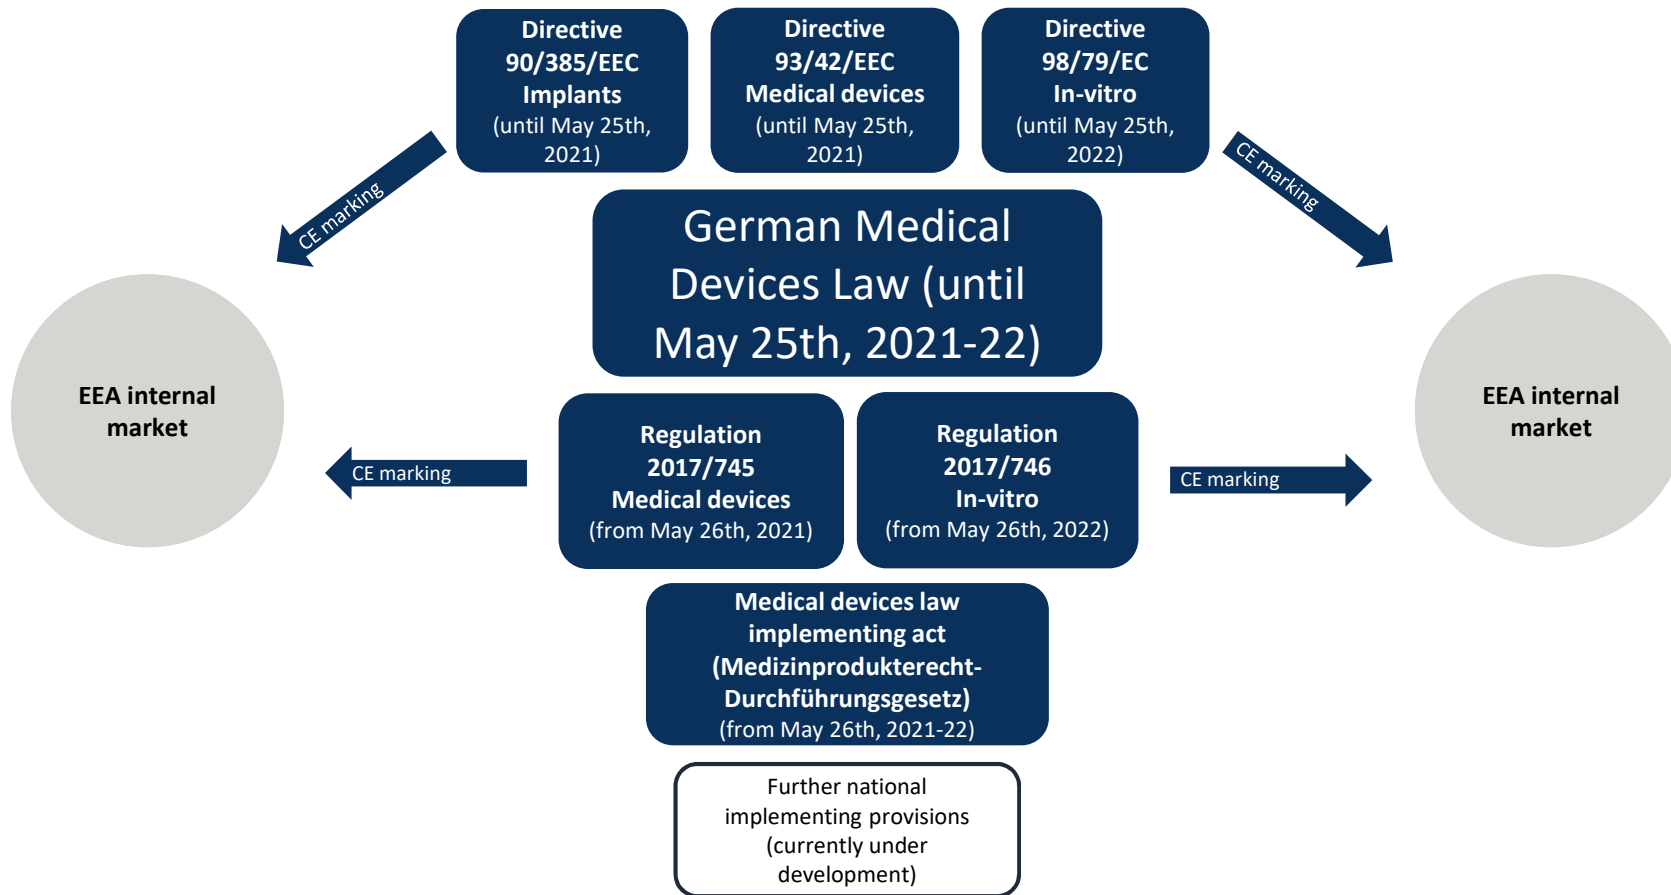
Directive 90/385/EEC Implants (until May 25th, 2021)

Directive 93/42/EEC Medical devices (until May 25th, 2021)

Directive 98/79/EC In-vitro (until May 25th, 2022)

CE marking

CE marking

German Medical Devices Law (until May 25th, 2021-22)

EEA internal market

EEA internal market

CE marking

Regulation 2017/745 Medical devices (from May 26th, 2021)

Regulation 2017/746 In-vitro (from May 26th, 2022)

CE marking

Medical devices law implementing act (Medizinprodukterecht-Durchführungsgesetz) (from May 26th, 2021-22)

Further national implementing provisions (currently under development)